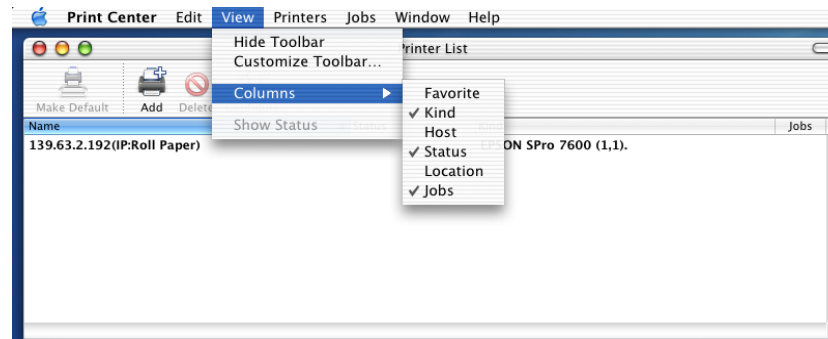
Print Center Edit View Printers Jobs Window Help

Hide Toolbar
Customize Toolbar...
Columns
Show Status

Favorite
✓ Kind
Host
✓ Status
Location
✓ Jobs

Printer List

Make Default Add Delete

Name
Jobs

139.63.2.192(IP:Roll Paper)
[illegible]ON SPro 7600 (1,1).